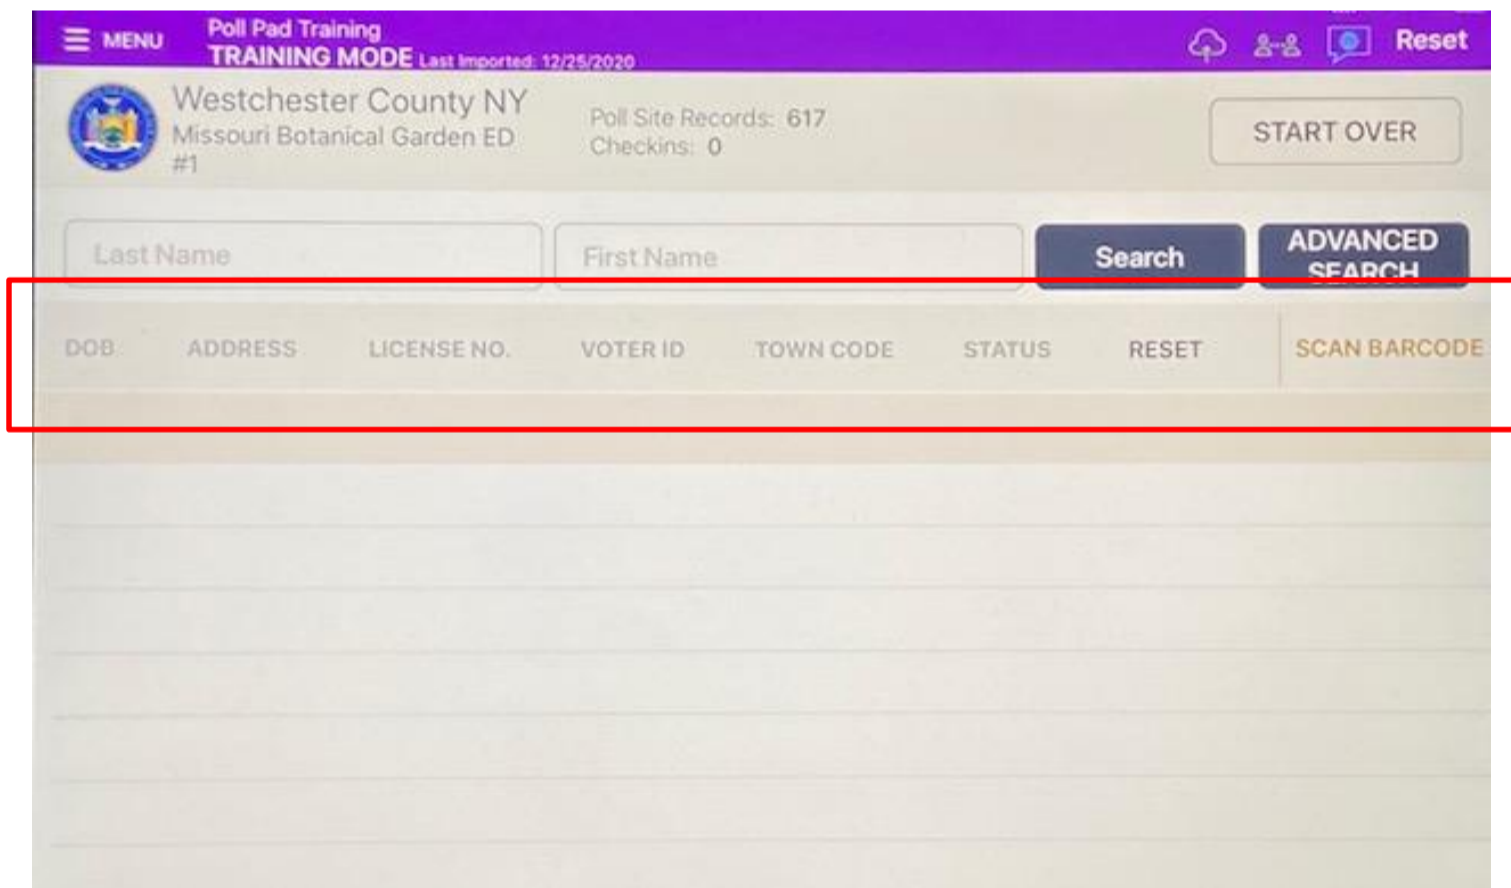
MENU Poll Pad Training
TRAINING MODE Last Imported: 12/25/2020

Reset

Westchester County NY
Missouri Botanical Garden ED #1

Poll Site Records: 617
Checkins: 0

START OVER

Last Name

First Name

Search

ADVANCED SEARCH

DOB ADDRESS LICENSE NO. VOTER ID TOWN CODE STATUS RESET SCAN BARCODE